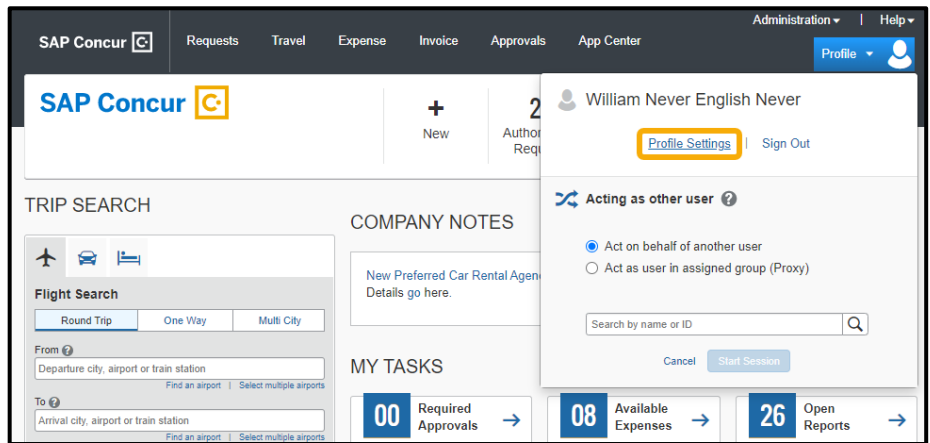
Administration ▾ | Help ▾

SAP Concur C Requests Travel Expense Invoice Approvals App Center

Profile ▾

SAP Concur C

+
New

2
Author
Requ

William Never English Never

Profile Settings | Sign Out

Acting as other user ?

Act on behalf of another user

Act as user in assigned group (Proxy)

Search by name or ID

Cancel Start Session

TRIP SEARCH

Flight Search

| Round Trip | One Way | Multi City |
|---|---|---|

From ?

Departure city, airport or train station

Find an airport | Select multiple airports

To ?

Arrival city, airport or train station

Find an airport | Select multiple airports

COMPANY NOTES

New Preferred Car Rental Agen
Details go here.

MY TASKS

00 Required Approvals →

08 Available Expenses →

26 Open Reports →